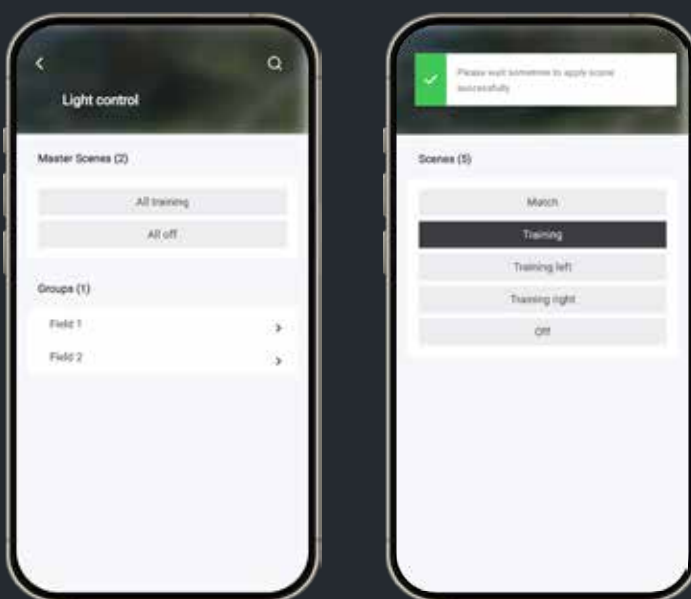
Light control

Master Scenes (2)

All training

All off

Groups (1)

Field 1

Field 2

Please wait sometime to apply scene successfully

Scenes (5)

Match

Training

Training left

Training right

Off